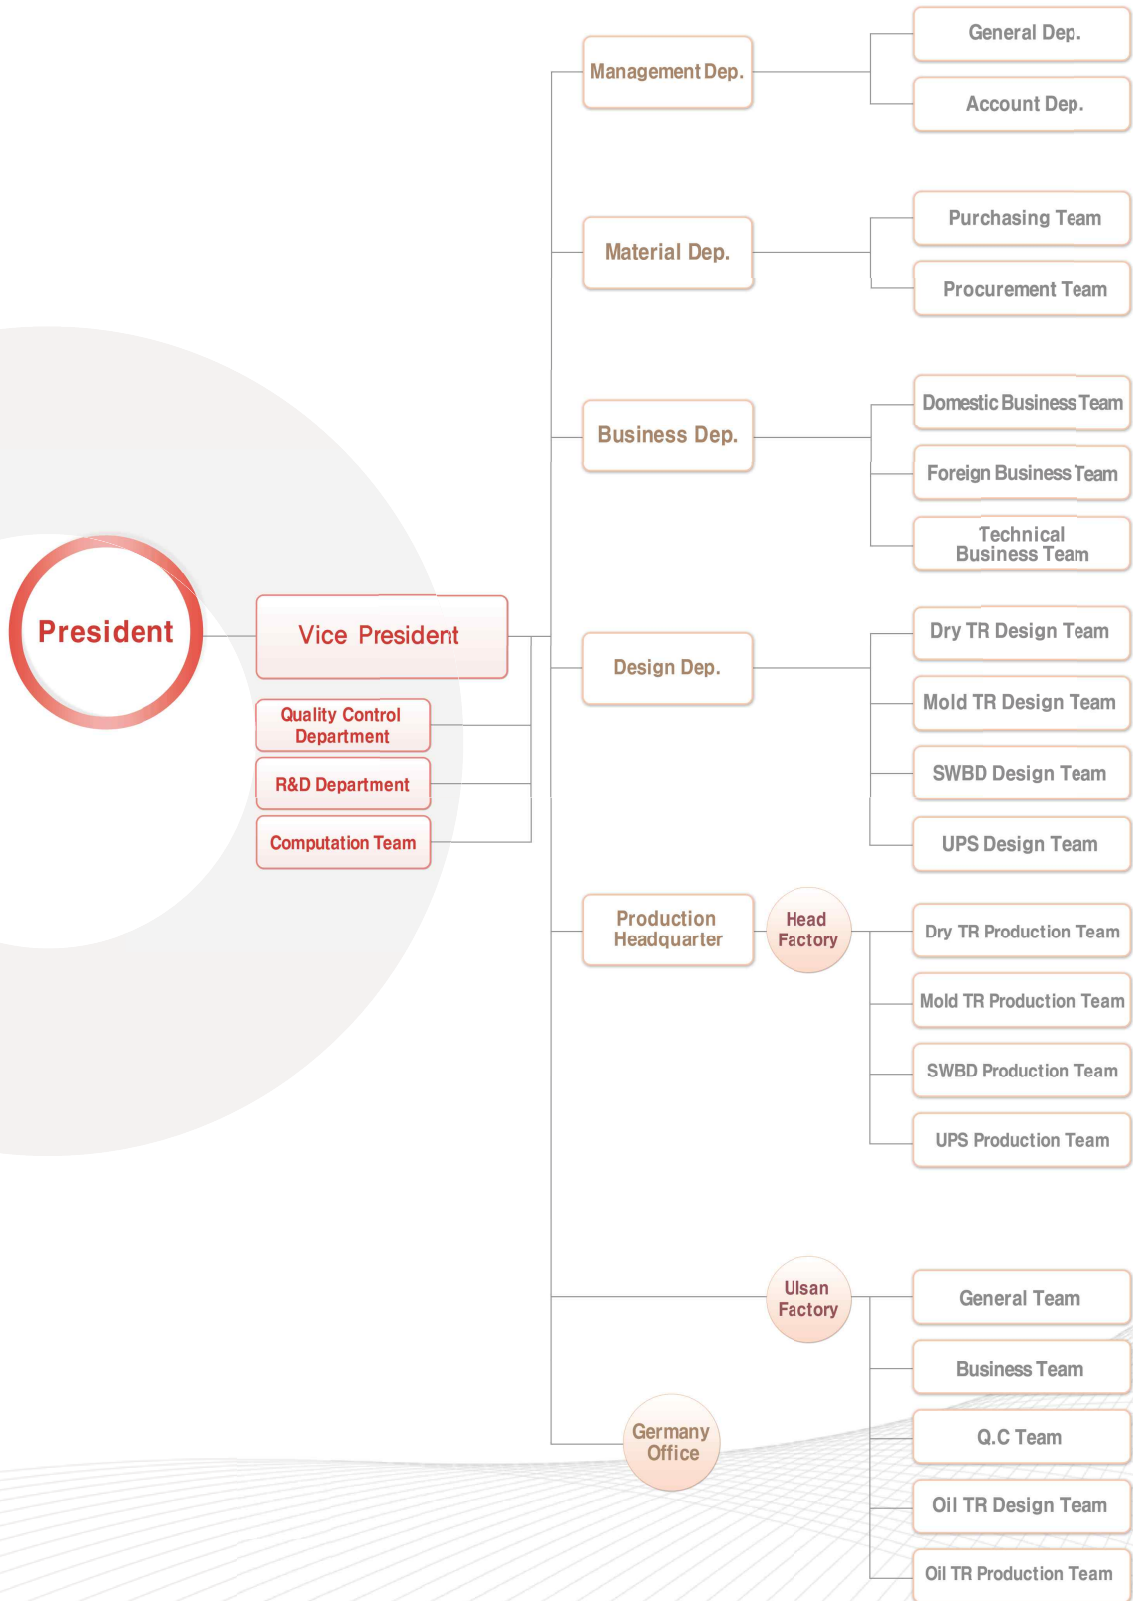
President

Vice President

Quality Control Department

R&D Department

Computation Team

Management Dep.

General Dep.

Account Dep.

Material Dep.

Purchasing Team

Procurement Team

Business Dep.

Domestic Business Team

Foreign Business Team

Technical Business Team

Design Dep.

Dry TR Design Team

Mold TR Design Team

SWBD Design Team

UPS Design Team

Production Headquarter

Head Factory

Dry TR Production Team

Mold TR Production Team

SWBD Production Team

UPS Production Team

Ulsan Factory

General Team

Business Team

Q.C Team

Oil TR Design Team

Oil TR Production Team

Germany Office